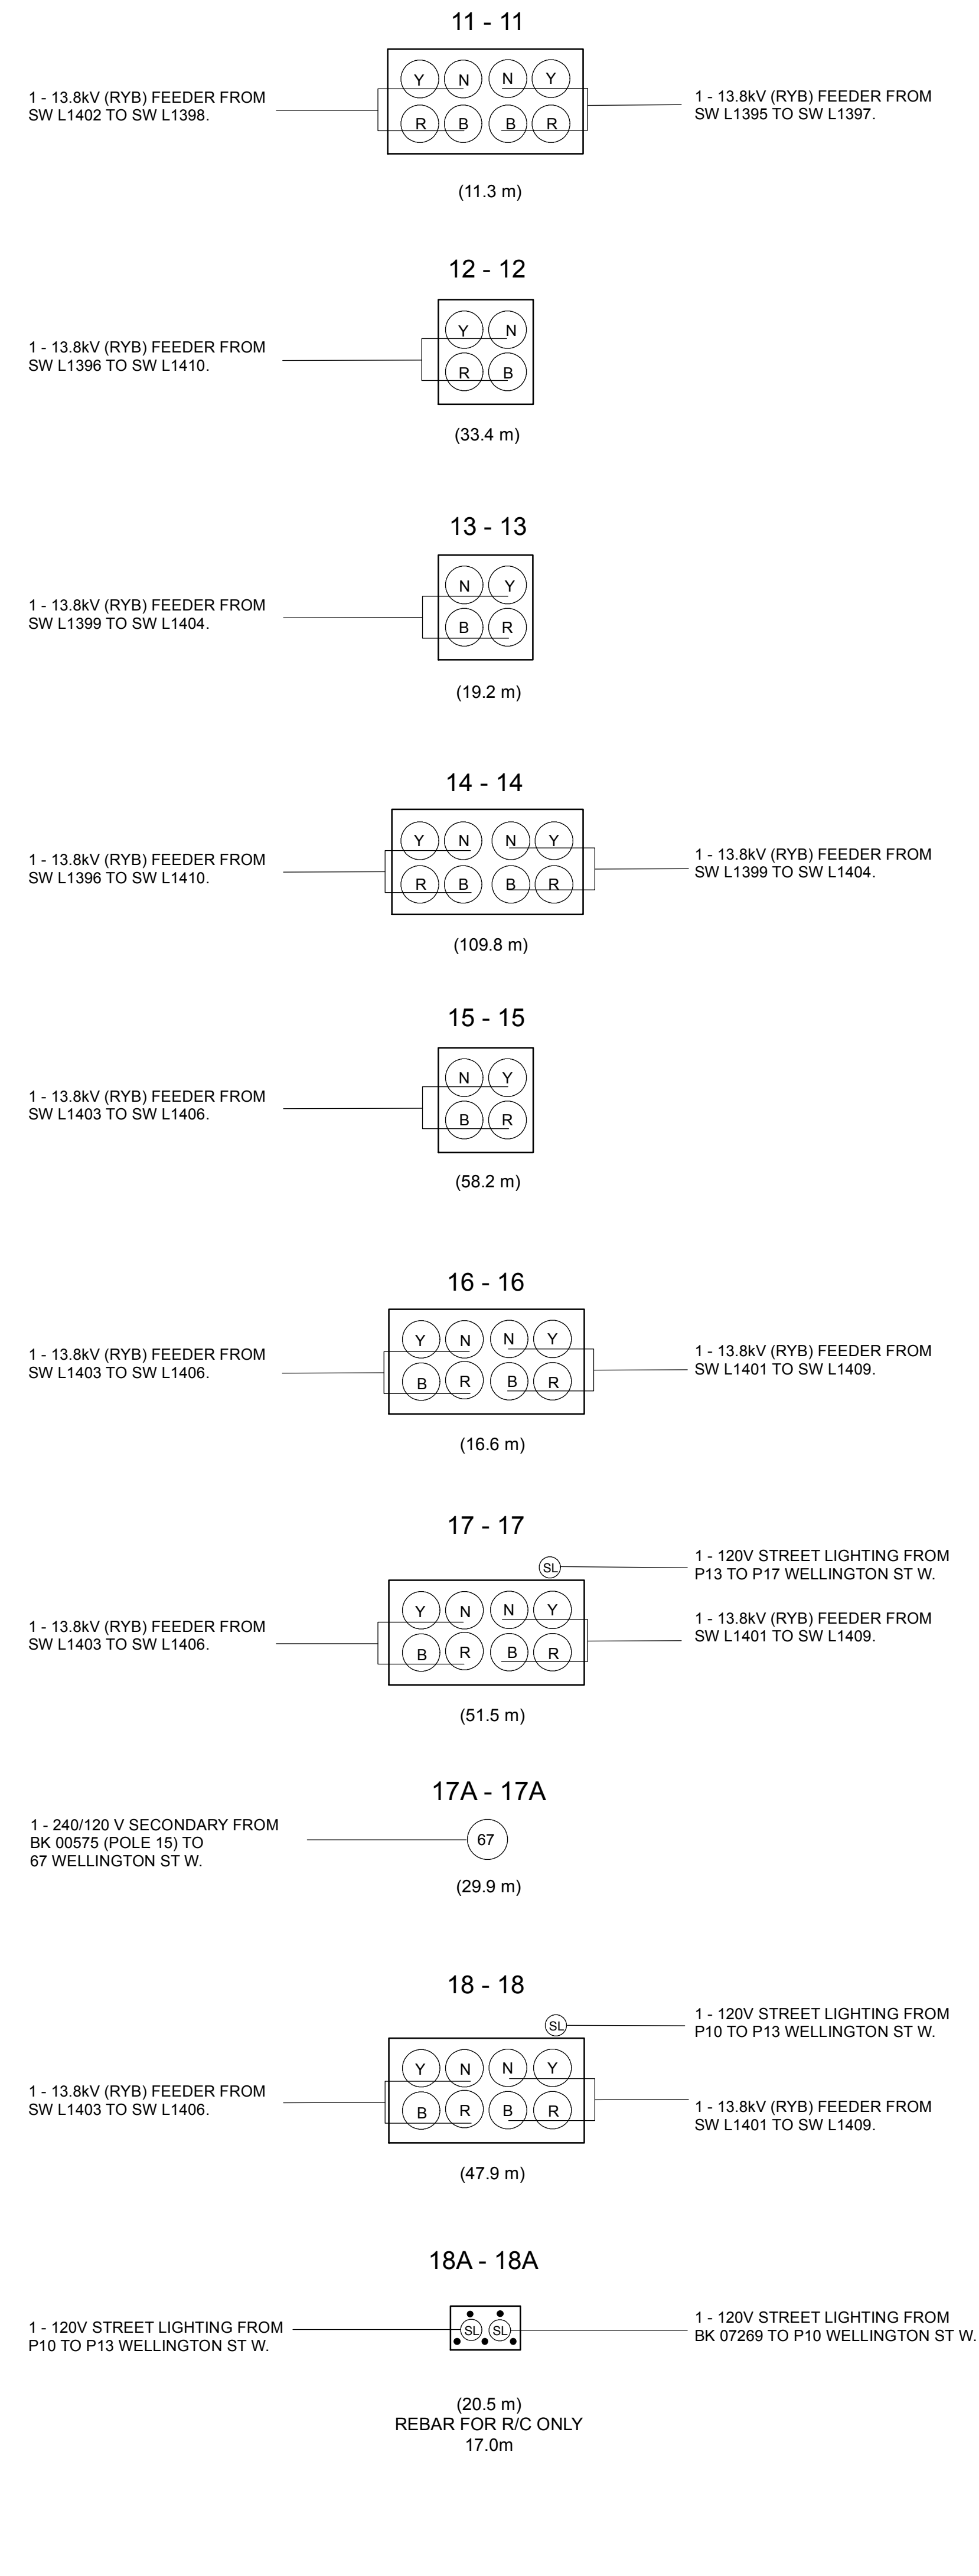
11 - 11

1 - 13.8kV (RYB) FEEDER FROM SW L1402 TO SW L1398.

Y N N Y
R B B R

1 - 13.8kV (RYB) FEEDER FROM SW L1395 TO SW L1397.

(11.3 m)

12 - 12

1 - 13.8kV (RYB) FEEDER FROM SW L1396 TO SW L1410.

Y N
R B

(33.4 m)

13 - 13

1 - 13.8kV (RYB) FEEDER FROM SW L1399 TO SW L1404.

N Y
B R

(19.2 m)

14 - 14

1 - 13.8kV (RYB) FEEDER FROM SW L1396 TO SW L1410.

Y N N Y
R B B R

1 - 13.8kV (RYB) FEEDER FROM SW L1399 TO SW L1404.

(109.8 m)

15 - 15

1 - 13.8kV (RYB) FEEDER FROM SW L1403 TO SW L1406.

N Y
B R

(58.2 m)

16 - 16

1 - 13.8kV (RYB) FEEDER FROM SW L1403 TO SW L1406.

Y N N Y
B R B R

1 - 13.8kV (RYB) FEEDER FROM SW L1401 TO SW L1409.

(16.6 m)

17 - 17

SL

1 - 120V STREET LIGHTING FROM P13 TO P17 WELLINGTON ST W.

1 - 13.8kV (RYB) FEEDER FROM SW L1403 TO SW L1406.

Y N N Y
B R B R

1 - 13.8kV (RYB) FEEDER FROM SW L1401 TO SW L1409.

(51.5 m)

17A - 17A

1 - 240/120 V SECONDARY FROM BK 00575 (POLE 15) TO 67 WELLINGTON ST W.

67

(29.9 m)

18 - 18

SL

1 - 120V STREET LIGHTING FROM P10 TO P13 WELLINGTON ST W.

1 - 13.8kV (RYB) FEEDER FROM SW L1403 TO SW L1406.

Y N N Y
B R B R

1 - 13.8kV (RYB) FEEDER FROM SW L1401 TO SW L1409.

(47.9 m)

18A - 18A

1 - 120V STREET LIGHTING FROM P10 TO P13 WELLINGTON ST W.

SL SL

1 - 120V STREET LIGHTING FROM BK 07269 TO P10 WELLINGTON ST W.

(20.5 m)
REBAR FOR R/C ONLY
17.0m